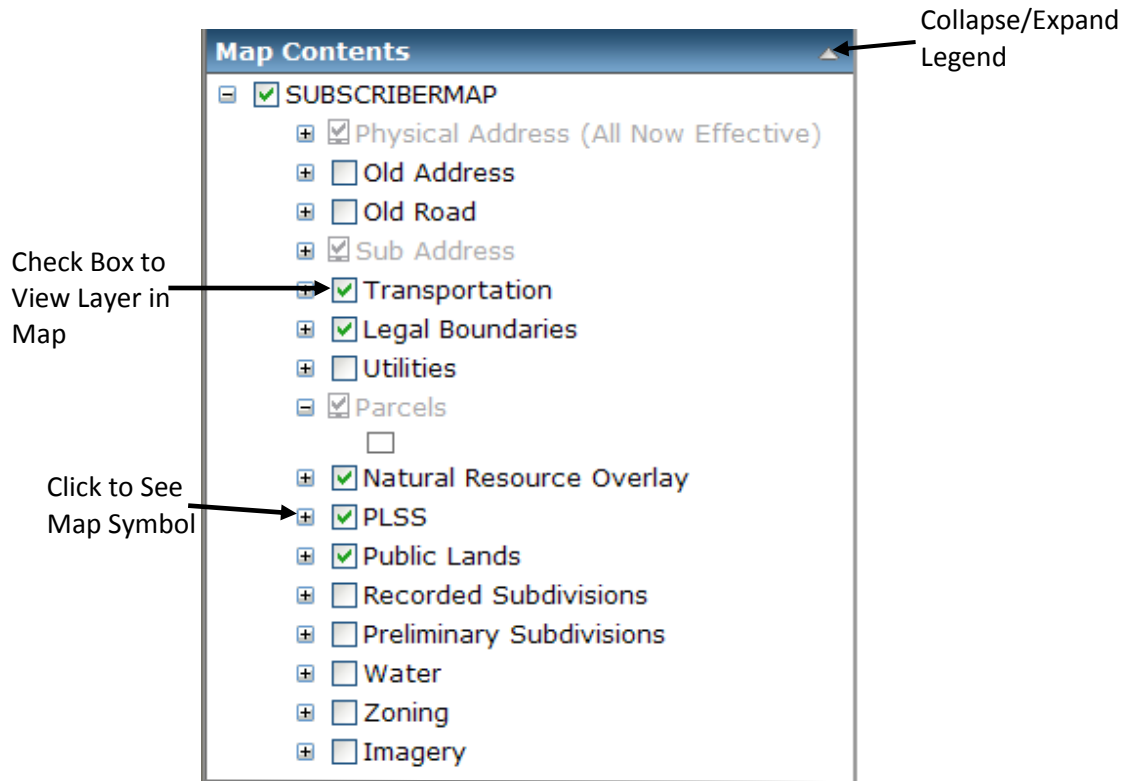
Map Contents

Collapse/Expand Legend

SUBSCRIBERMAP
Physical Address (All Now Effective)
Old Address
Old Road
Sub Address
Transportation
Legal Boundaries
Utilities
Parcels
Natural Resource Overlay
PLSS
Public Lands
Recorded Subdivisions
Preliminary Subdivisions
Water
Zoning
Imagery

Check Box to View Layer in Map

Click to See Map Symbol